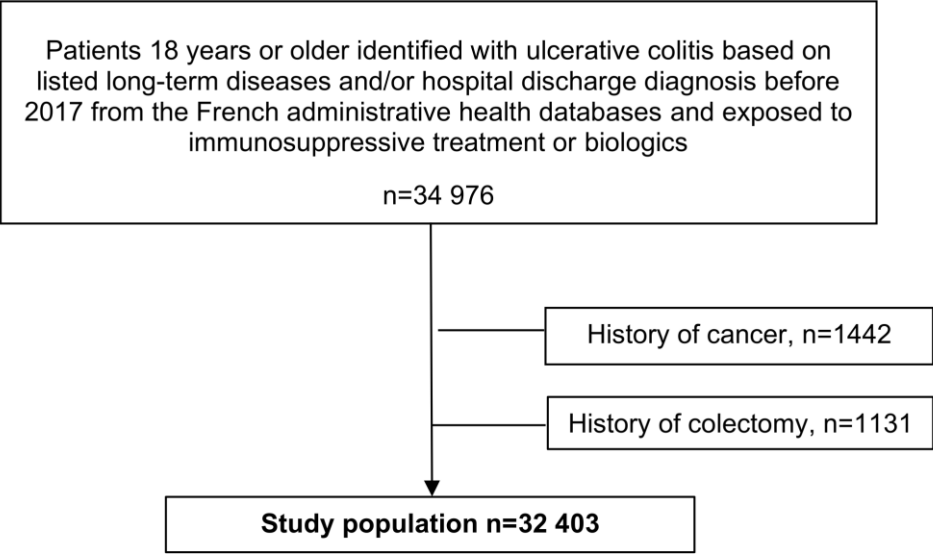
Patients 18 years or older identified with ulcerative colitis based on listed long-term diseases and/or hospital discharge diagnosis before 2017 from the French administrative health databases and exposed to immunosuppressive treatment or biologics

n=34 976

History of cancer, n=1442

History of colectomy, n=1131

**Study population n=32 403**